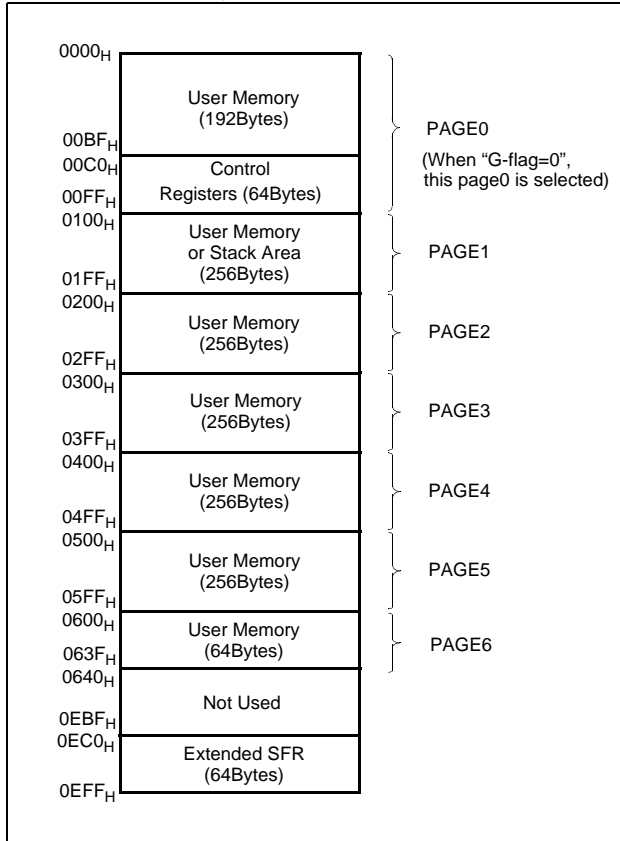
$0000_H$

User Memory (192Bytes)

$00BF_H$

$00C0_H$

Control Registers (64Bytes)

$00FF_H$

PAGE0

(When "G-flag=0", this page0 is selected)

$0100_H$

User Memory or Stack Area (256Bytes)

$01FF_H$

PAGE1

$0200_H$

User Memory (256Bytes)

$02FF_H$

PAGE2

$0300_H$

User Memory (256Bytes)

$03FF_H$

PAGE3

$0400_H$

User Memory (256Bytes)

$04FF_H$

PAGE4

$0500_H$

User Memory (256Bytes)

$05FF_H$

PAGE5

$0600_H$

User Memory (64Bytes)

$063F_H$

PAGE6

$0640_H$

Not Used

$0EBF_H$

$0EC0_H$

Extended SFR (64Bytes)

$0EFF_H$